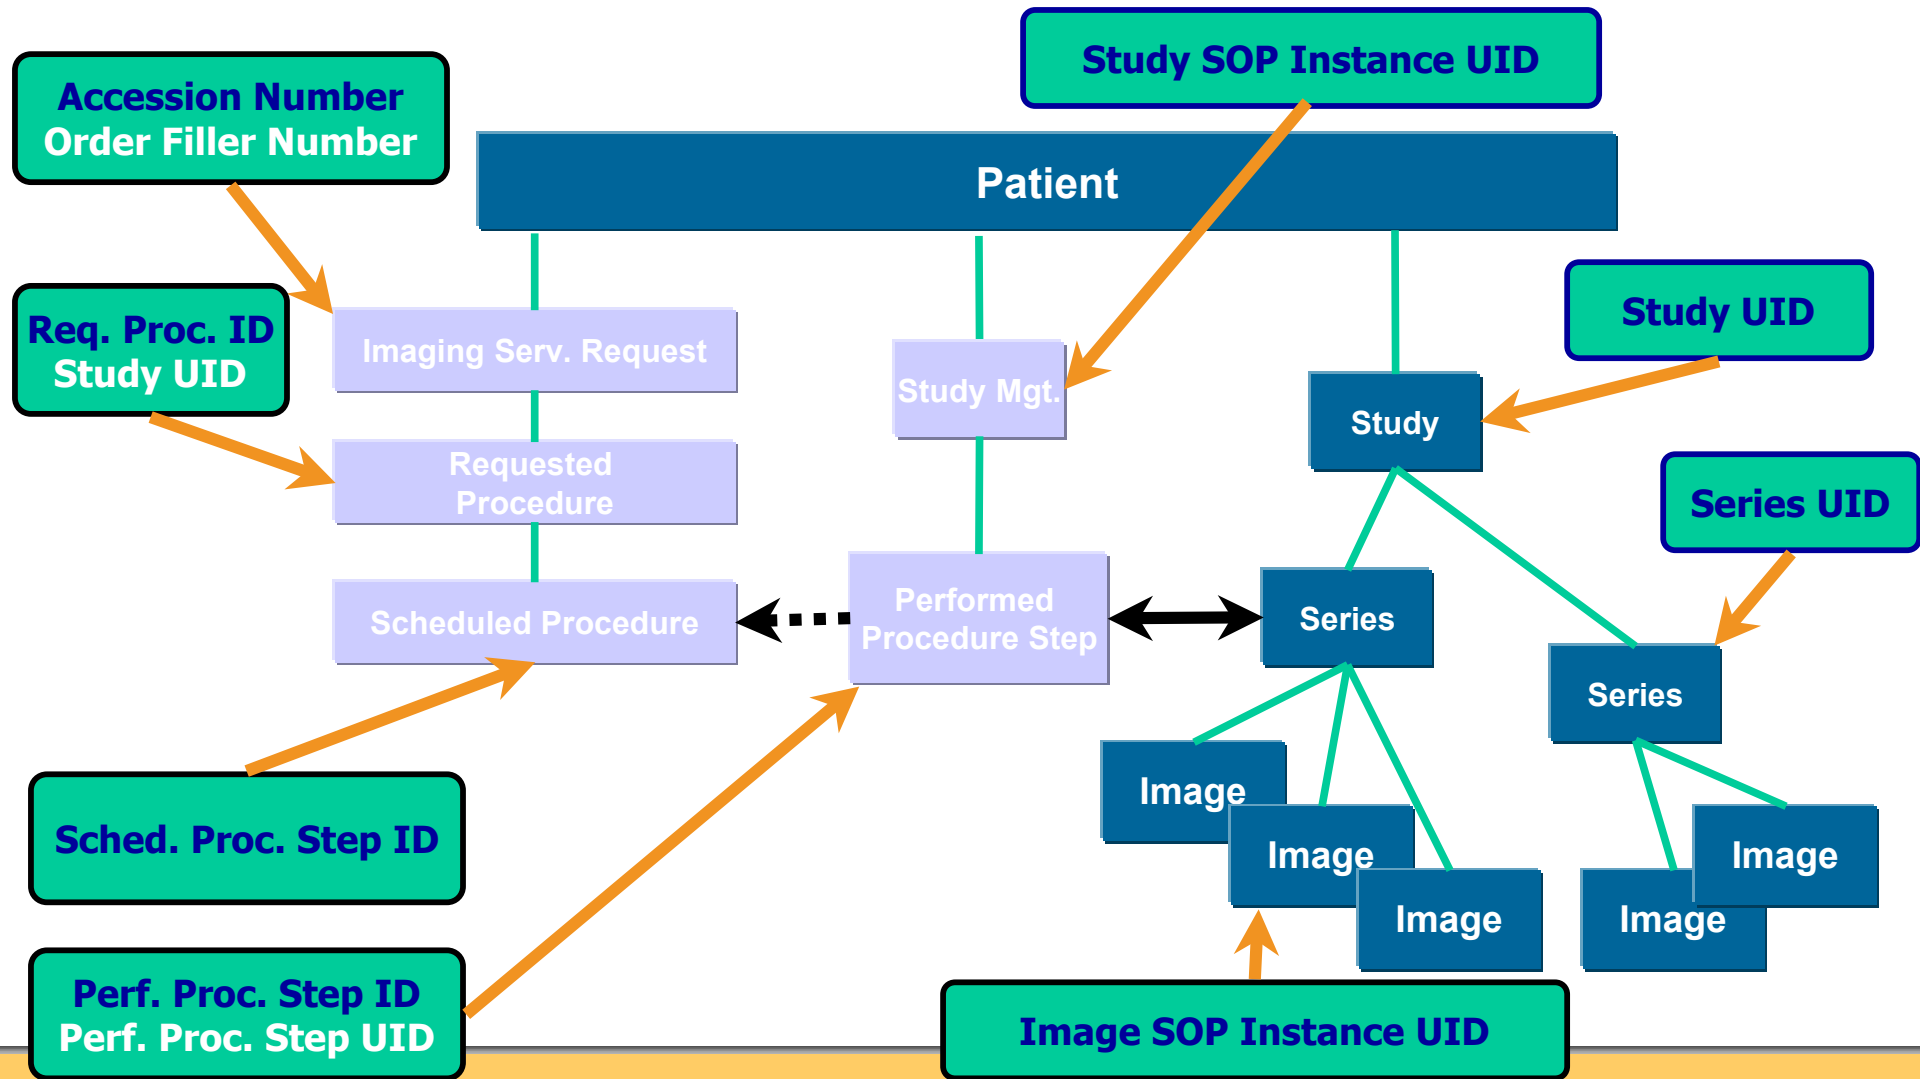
Accession Number
Order Filler Number

Study SOP Instance UID

Patient

Req. Proc. ID
Study UID

Imaging Serv. Request

Study Mgt.

Study UID

Study

Requested Procedure

Series UID

Scheduled Procedure

Performed Procedure Step

Series

Series

Image

Image

Image

Image

Image

Sched. Proc. Step ID

Perf. Proc. Step ID
Perf. Proc. Step UID

Image SOP Instance UID